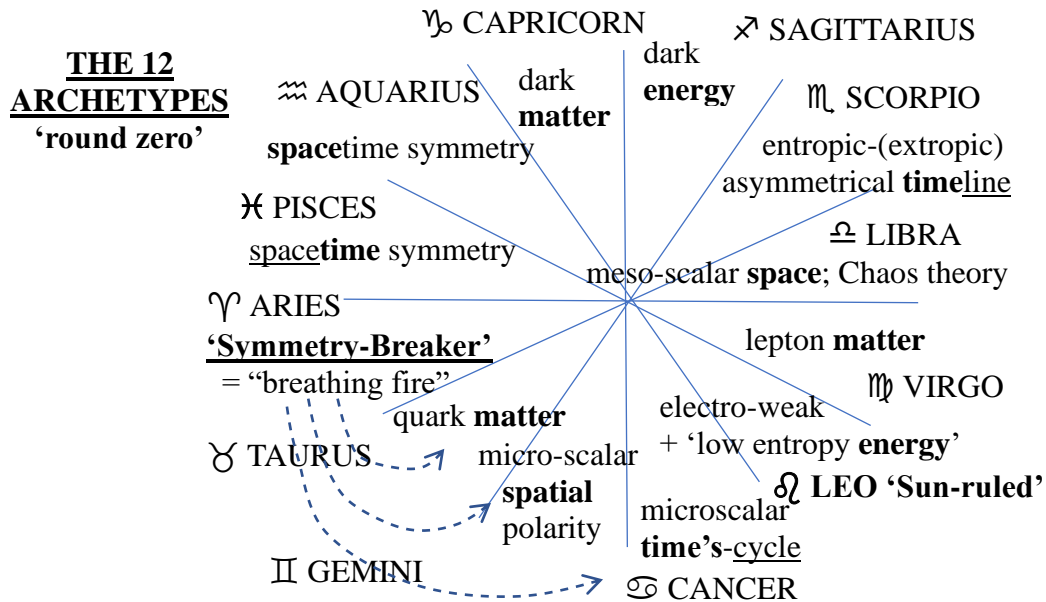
THE 12 ARCHETYPES
'round zero'

♑ CAPRICORN
dark **energy**
♐ SAGITTARIUS
dark **matter**
♒ AQUARIUS
**space**time symmetry
♏ SCORPIO
entropic-(extropic) asymmetrical **time**line
♓ PISCES
space**time** symmetry
♎ LIBRA
meso-scalar **space**; Chaos theory
♈ ARIES
**'Symmetry-Breaker'**
= "breathing fire"
lepton **matter**
♍ VIRGO
quark **matter**
electro-weak + 'low entropy **energy**'
♉ TAURUS
micro-scalar **spatial** polarity
♌ **LEO 'Sun-ruled'**
microscalar **time's**-cycle
♊ GEMINI
♋ CANCER